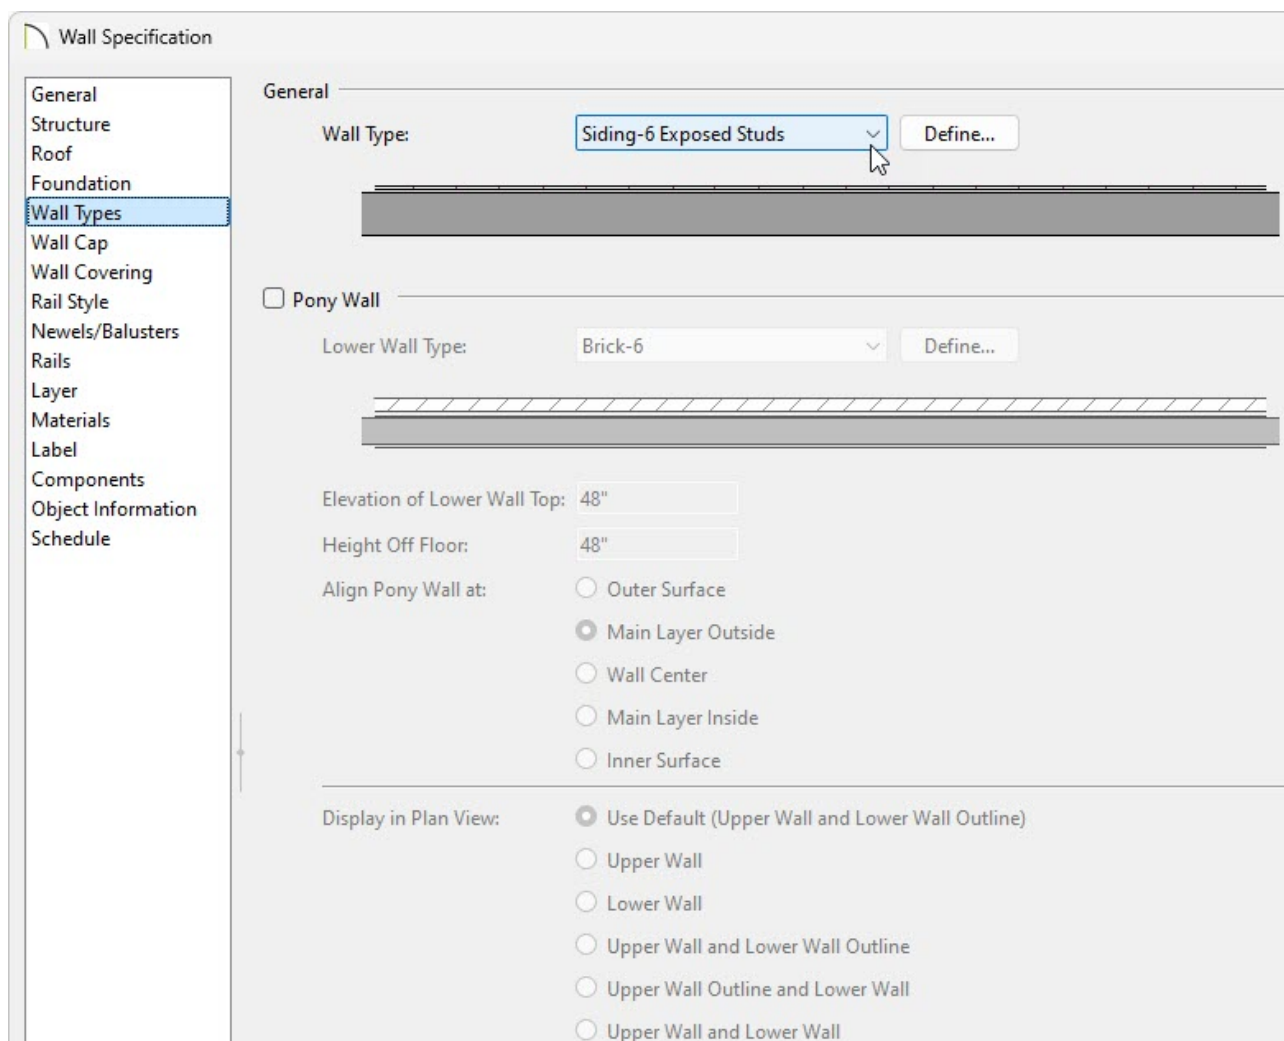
Wall Specification

General
Structure
Roof
Foundation
Wall Types
Wall Cap
Wall Covering
Rail Style
Newels/Balusters
Rails
Layer
Materials
Label
Components
Object Information
Schedule

General

Wall Type: Siding-6 Exposed Studs Define...

Pony Wall

Lower Wall Type: Brick-6 Define...

Elevation of Lower Wall Top: 48"

Height Off Floor: 48"

Align Pony Wall at:
Outer Surface
Main Layer Outside
Wall Center
Main Layer Inside
Inner Surface

Display in Plan View:
Use Default (Upper Wall and Lower Wall Outline)
Upper Wall
Lower Wall
Upper Wall and Lower Wall Outline
Upper Wall Outline and Lower Wall
Upper Wall and Lower Wall